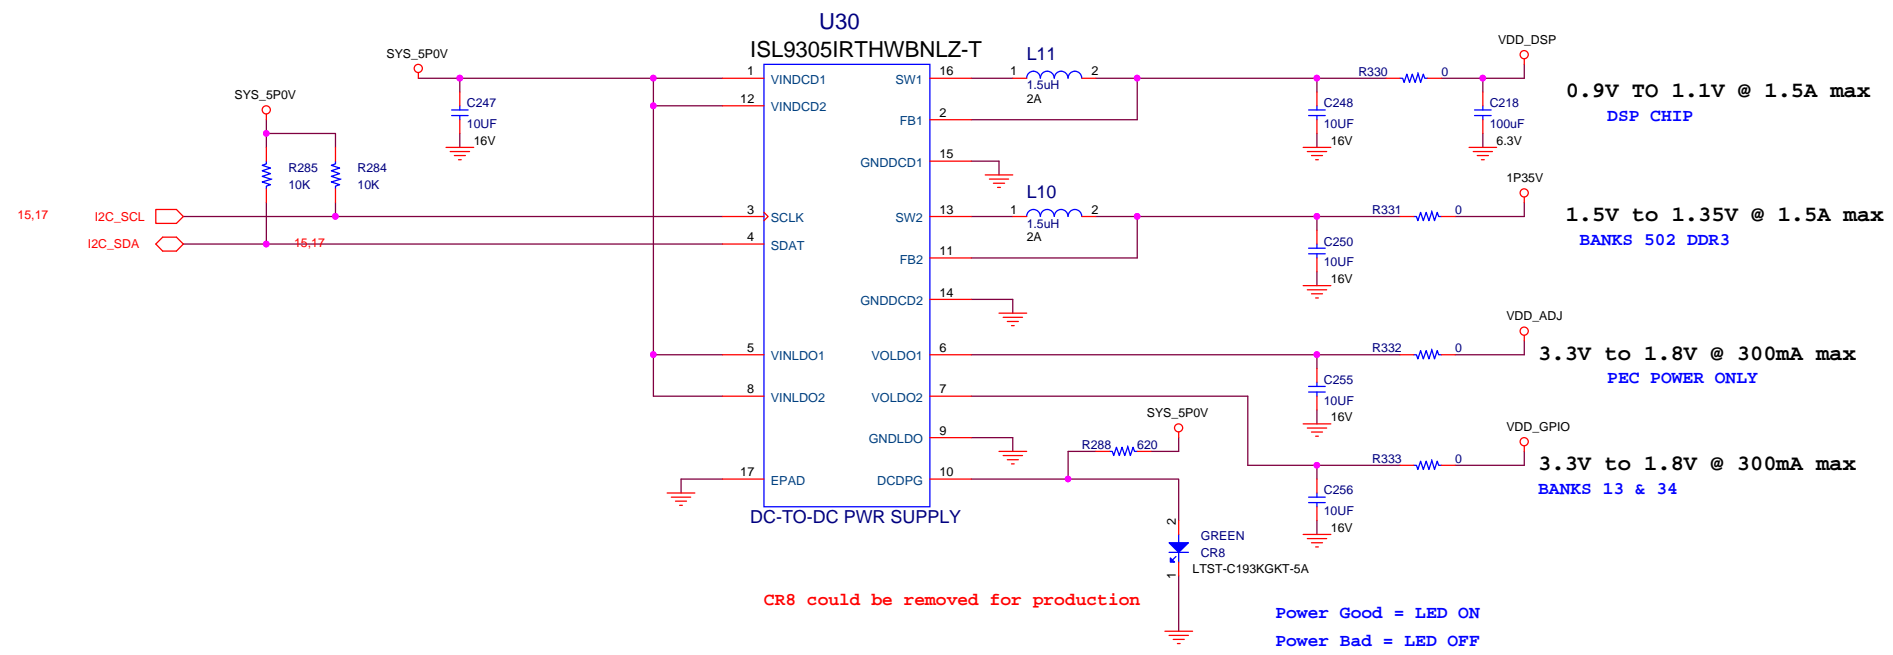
U30
ISL9305IRTHWBNLZ-T

SYS_5P0V
C247
10UF
16V

SYS_5P0V
R285
10K
R284
10K

15,17
I2C_SCL
I2C_SDA
15,17

1 VINDCD1
12 VINDCD2
3 SCLK
4 SDAT
5 VINLDO1
8 VINLDO2
17 EPAD

SW1 16
FB1 2
GNDDCD1 15
SW2 13
FB2 11
GNDDCD2 14
VOLDO1 6
VOLDO2 7
GNDLDO 9
DCDPG 10

DC-TO-DC PWR SUPPLY

L11
1 2
1.5uH
2A

C248
10UF
16V

R330 0

VDD_DSP
C218
100uF
6.3V

0.9V TO 1.1V @ 1.5A max
DSP CHIP

L10
1 2
1.5uH
2A

C250
10UF
16V

R331 0
1P35V

1.5V to 1.35V @ 1.5A max
BANKS 502 DDR3

VDD_ADJ
R332 0
C255
10UF
16V

3.3V to 1.8V @ 300mA max
PEC POWER ONLY

SYS_5P0V
R288 620

VDD_GPIO
R333 0
C256
10UF
16V

3.3V to 1.8V @ 300mA max
BANKS 13 & 34

2
GREEN
CR8
LTST-C193KGKT-5A
1

CR8 could be removed for production

Power Good = LED ON
Power Bad = LED OFF